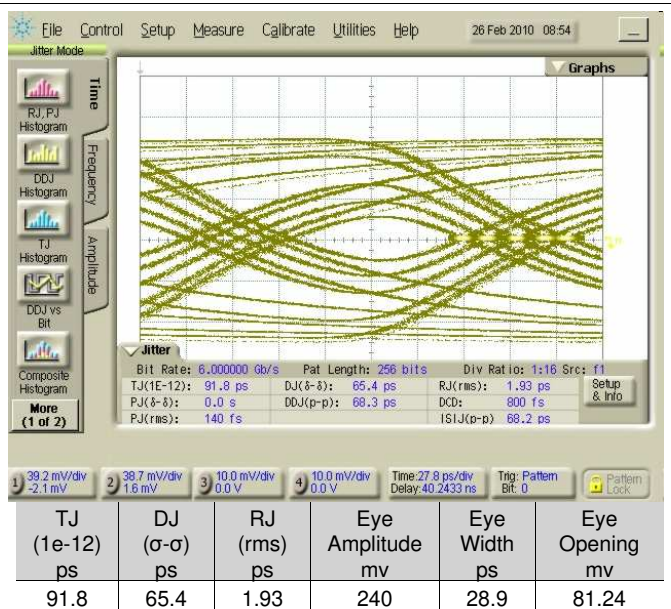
File Control Setup Measure Calibrate Utilities Help 26 Feb 2010 08:54

Jitter Mode

RJ, PJ Histogram

DDJ Histogram

TJ Histogram

DDJ vs Bit

Composite Histogram

More (1 of 2)

Time

Frequency

Amplitude

Graphs

Jitter

Bit Rate: 6.000000 Gb/s Pat Length: 256 bits Div Ratio: 1:16 Src: f1

TJ(1E-12): 91.8 ps DJ(δ-δ): 65.4 ps RJ(rms): 1.93 ps

PJ(δ-δ): 0.0 s DDJ(p-p): 68.3 ps DCD: 800 fs

PJ(rms): 140 fs ISIJ(p-p) 68.2 ps

Setup & Info

1 39.2 mV/div -2.1 mV 2 38.7 mV/div 1.6 mV 3 10.0 mV/div 0.0 V 4 10.0 mV/div 0.0 V Time:27.8 ps/div Delay:40.2433 ns Trig: Pattern Bit: 0 Pattern Lock

| TJ (1e-12) ps | DJ (σ-σ) ps | RJ (rms) ps | Eye Amplitude mv | Eye Width ps | Eye Opening mv |
|---|---|---|---|---|---|
| 91.8 | 65.4 | 1.93 | 240 | 28.9 | 81.24 |